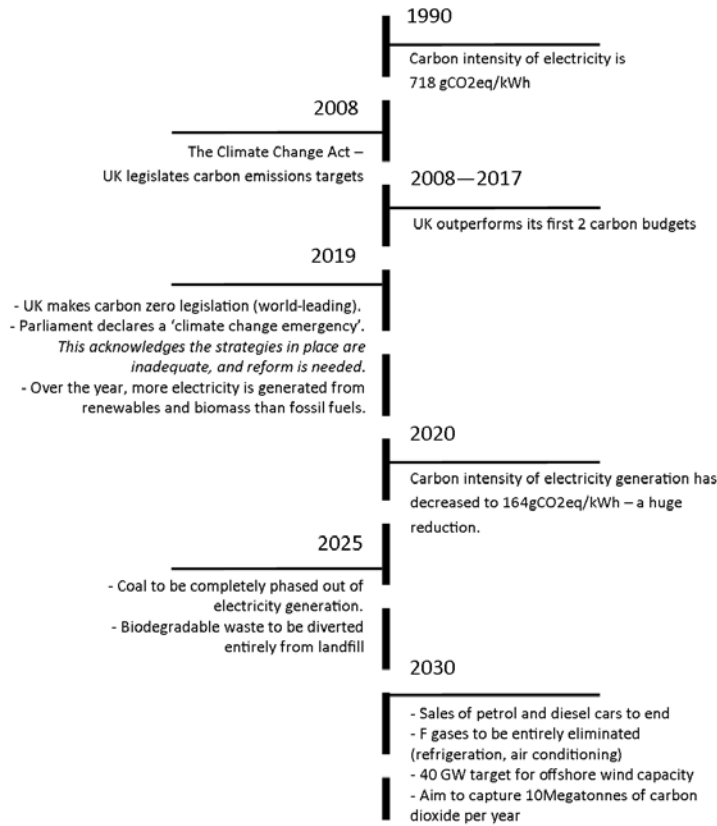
1990

Carbon intensity of electricity is 718 gCO2eq/kWh

2008

The Climate Change Act – UK legislates carbon emissions targets

2008—2017

UK outperforms its first 2 carbon budgets

2019

- UK makes carbon zero legislation (world-leading).
- Parliament declares a 'climate change emergency'. *This acknowledges the strategies in place are inadequate, and reform is needed.*
- Over the year, more electricity is generated from renewables and biomass than fossil fuels.

2020

Carbon intensity of electricity generation has decreased to 164gCO2eq/kWh – a huge reduction.

2025

- Coal to be completely phased out of electricity generation.
- Biodegradable waste to be diverted entirely from landfill

2030

- Sales of petrol and diesel cars to end
- F gases to be entirely eliminated (refrigeration, air conditioning)
- 40 GW target for offshore wind capacity
- Aim to capture 10Megatonnes of carbon dioxide per year